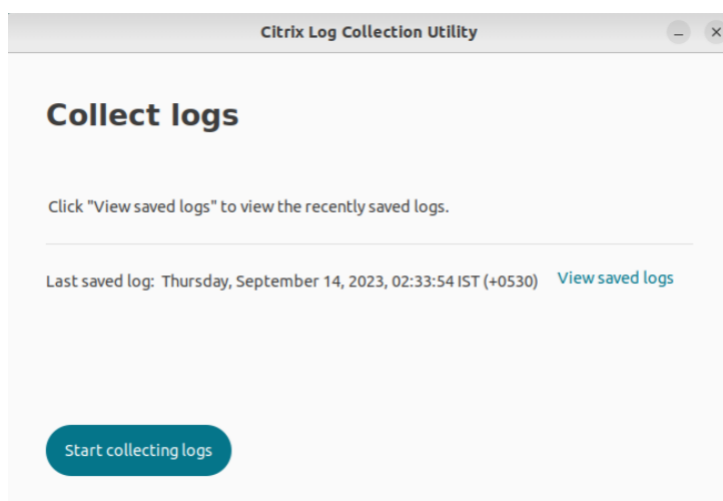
Citrix Log Collection Utility

–

×

Collect logs

Click "View saved logs" to view the recently saved logs.

Last saved log: Thursday, September 14, 2023, 02:33:54 IST (+0530)

View saved logs

Start collecting logs